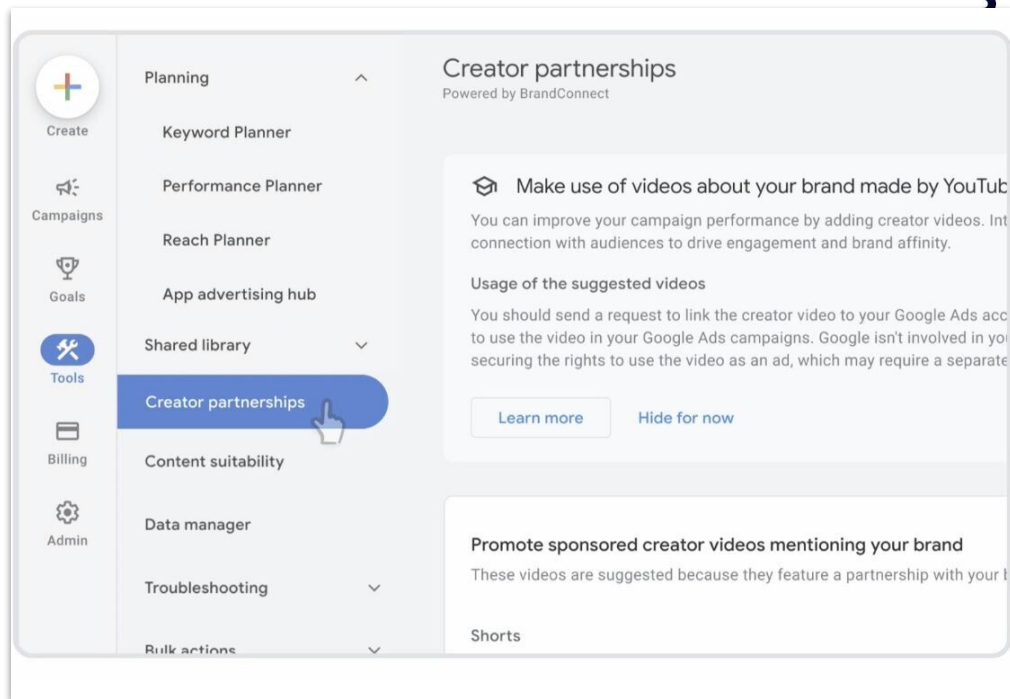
Create

Campaigns

Goals

Tools

Billing

Admin

Planning

Keyword Planner

Performance Planner

Reach Planner

App advertising hub

Shared library

Creator partnerships

Content suitability

Data manager

Troubleshooting

Bulk actions

Creator partnerships
Powered by BrandConnect

Make use of videos about your brand made by YouTub

You can improve your campaign performance by adding creator videos. Int connection with audiences to drive engagement and brand affinity.

Usage of the suggested videos

You should send a request to link the creator video to your Google Ads acc to use the video in your Google Ads campaigns. Google isn't involved in yo securing the rights to use the video as an ad, which may require a separate

Learn more

Hide for now

Promote sponsored creator videos mentioning your brand

These videos are suggested because they feature a partnership with your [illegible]

Shorts